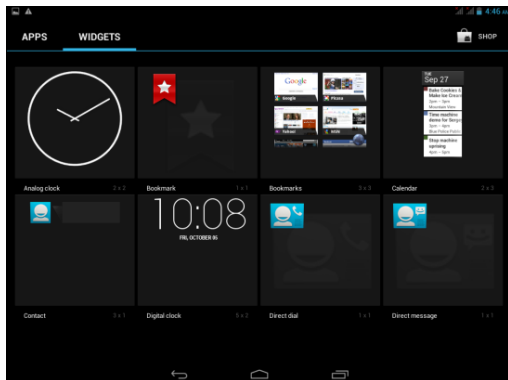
4:46

APPS

WIDGETS

SHOP

Analog clock 2 x 2

Bookmark 1 x 1

Google

Bookmarks 3 x 3

THU
Sep 27

Bake Cookies & Make Ice Cream
Calendar 2 x 2

Contact 3 x 1

10:08
FRI, OCTOBER 05

Digital clock 3 x 2

Direct dial 1 x 1

Direct message 1 x 1